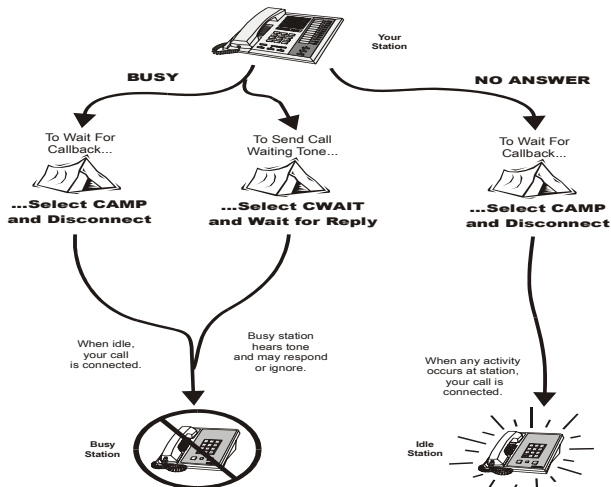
Your Station

BUSY

NO ANSWER

To Wait For Callback...

...Select CAMP and Disconnect

To Send Call Waiting Tone...

...Select CWAIT and Wait for Reply

To Wait For Callback...

...Select CAMP and Disconnect

When idle, your call is connected.

Busy station hears tone and may respond or ignore.

When any activity occurs at station, your call is connected.

Busy Station

Idle Station